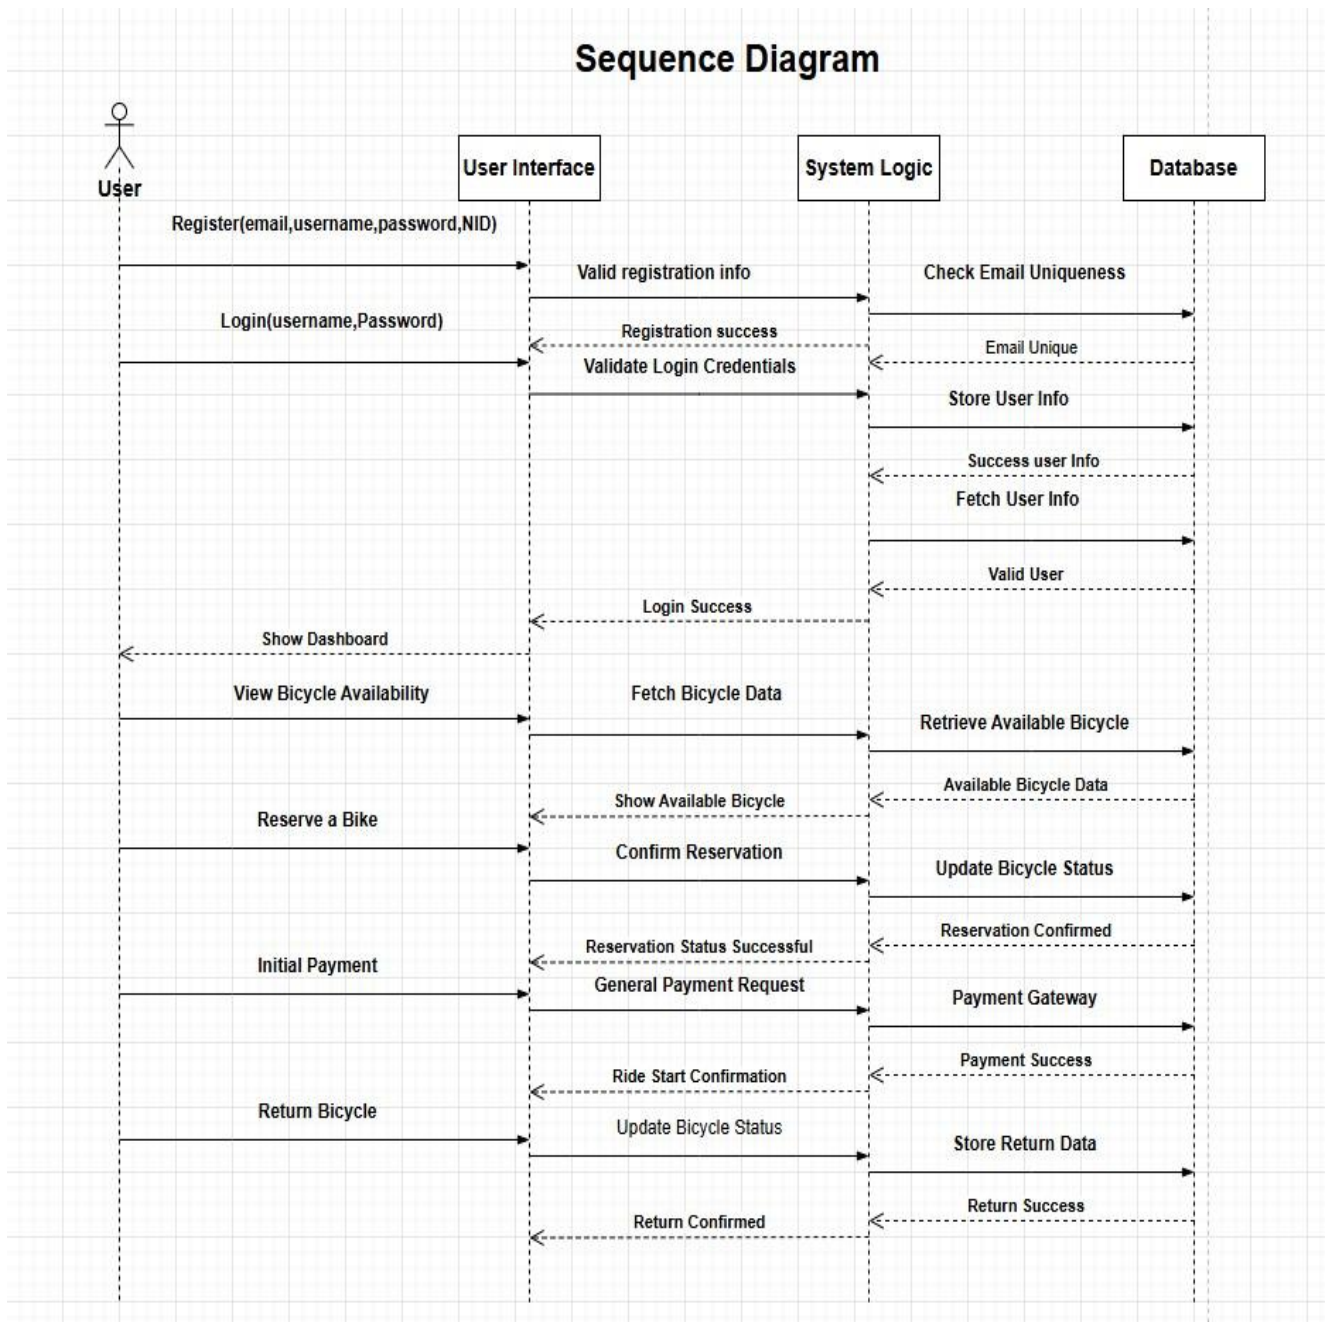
Sequence Diagram

User

User Interface

System Logic

Database

Register(email,username,password,NID)

Valid registration info

Check Email Uniqueness

Login(username,Password)

Registration success

Email Unique

Validate Login Credentials

Store User Info

Success user Info

Fetch User Info

Valid User

Login Success

Show Dashboard

View Bicycle Availability

Fetch Bicycle Data

Retrieve Available Bicycle

Available Bicycle Data

Show Available Bicycle

Reserve a Bike

Confirm Reservation

Update Bicycle Status

Reservation Confirmed

Reservation Status Successful

Initial Payment

General Payment Request

Payment Gateway

Payment Success

Ride Start Confirmation

Return Bicycle

Update Bicycle Status

Store Return Data

Return Success

Return Confirmed